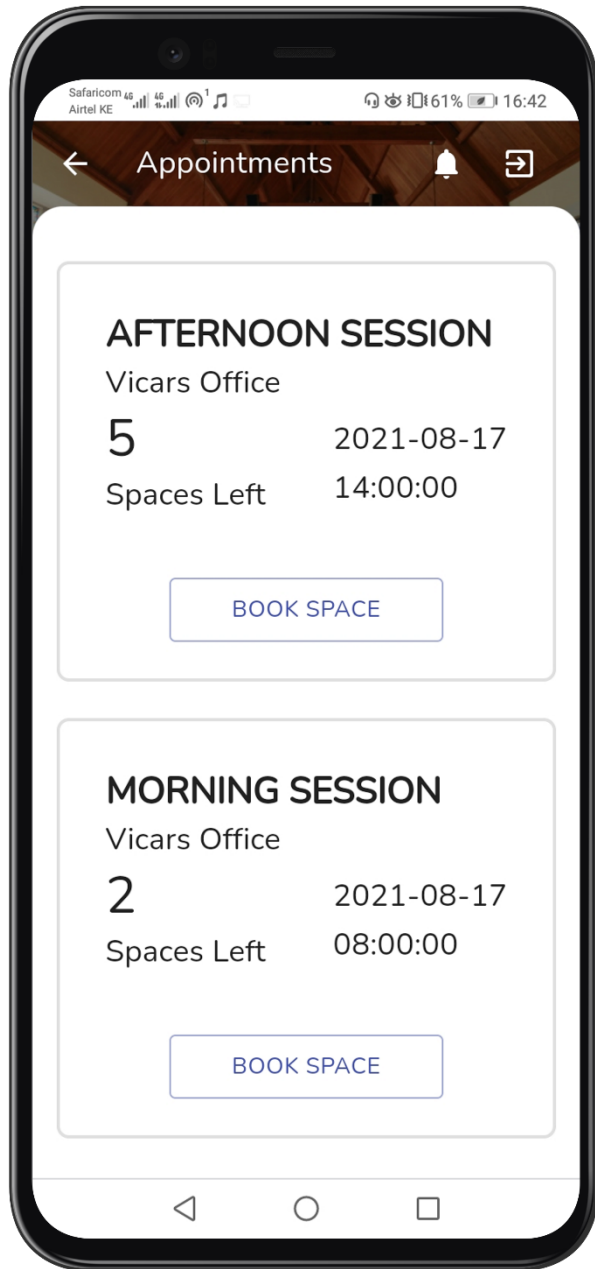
Safaricom 4G Airtel KE 4G 61% 16:42

Appointments

AFTERNOON SESSION
Vicars Office
5
Spaces Left
2021-08-17
14:00:00

BOOK SPACE

MORNING SESSION
Vicars Office
2
Spaces Left
2021-08-17
08:00:00

BOOK SPACE